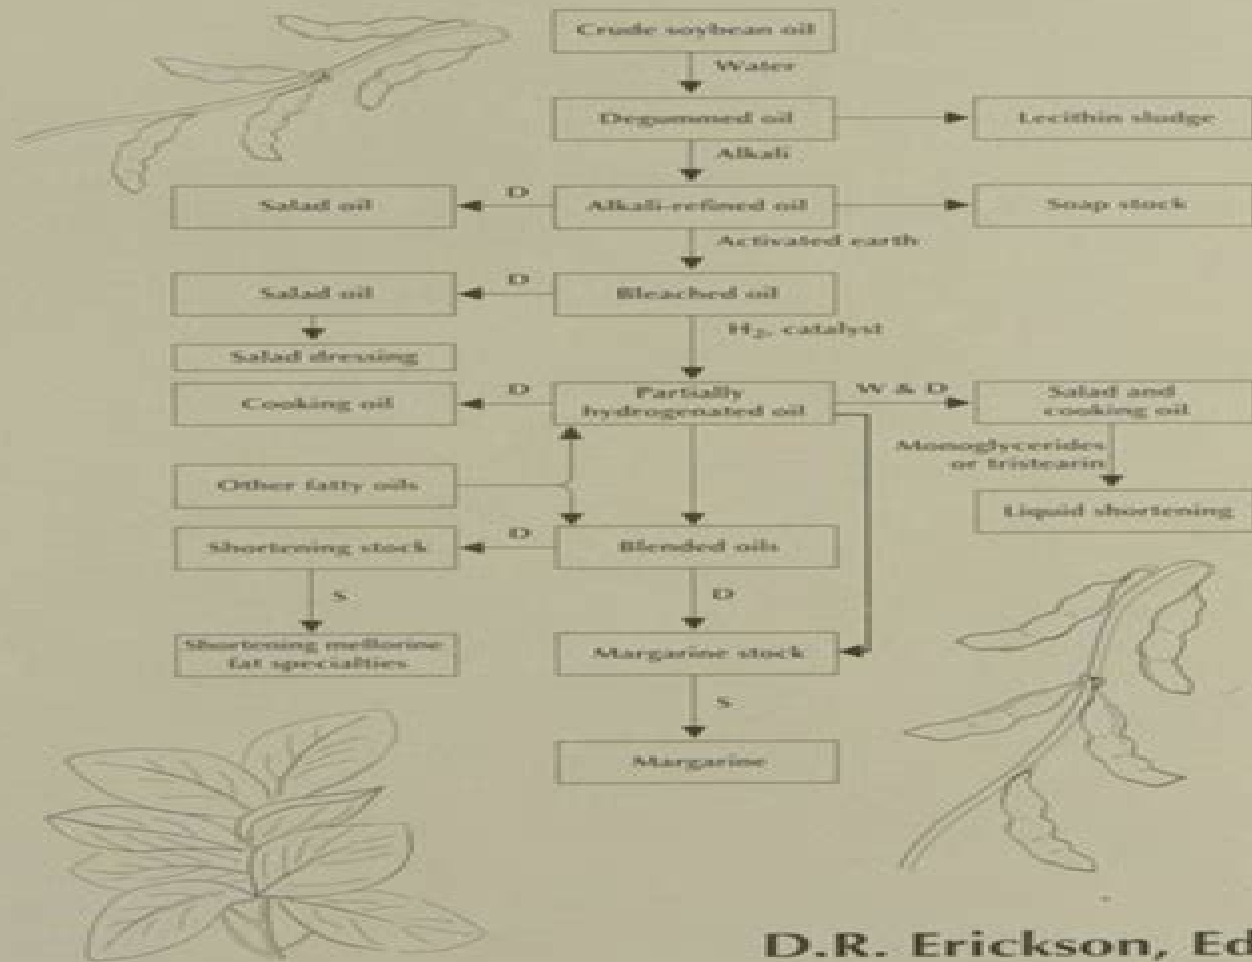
Crude soybean oil

Water

Degummed oil

Lecithin sludge

Alkali

Salad oil

D

Alkali-refined oil

Soap stock

Activated earth

Salad oil

D

Bleached oil

$H_2$, catalyst

Salad dressing

Cooking oil

D

Partially hydrogenated oil

W & D

Salad and cooking oil

Monoglycerides or tristearin

Other fatty oils

Liquid shortening

Shortening stock

D

Blended oils

S

D

Shortening mellorine fat specialties

Margarine stock

S

Margarine

D.R. Erickson, Ed